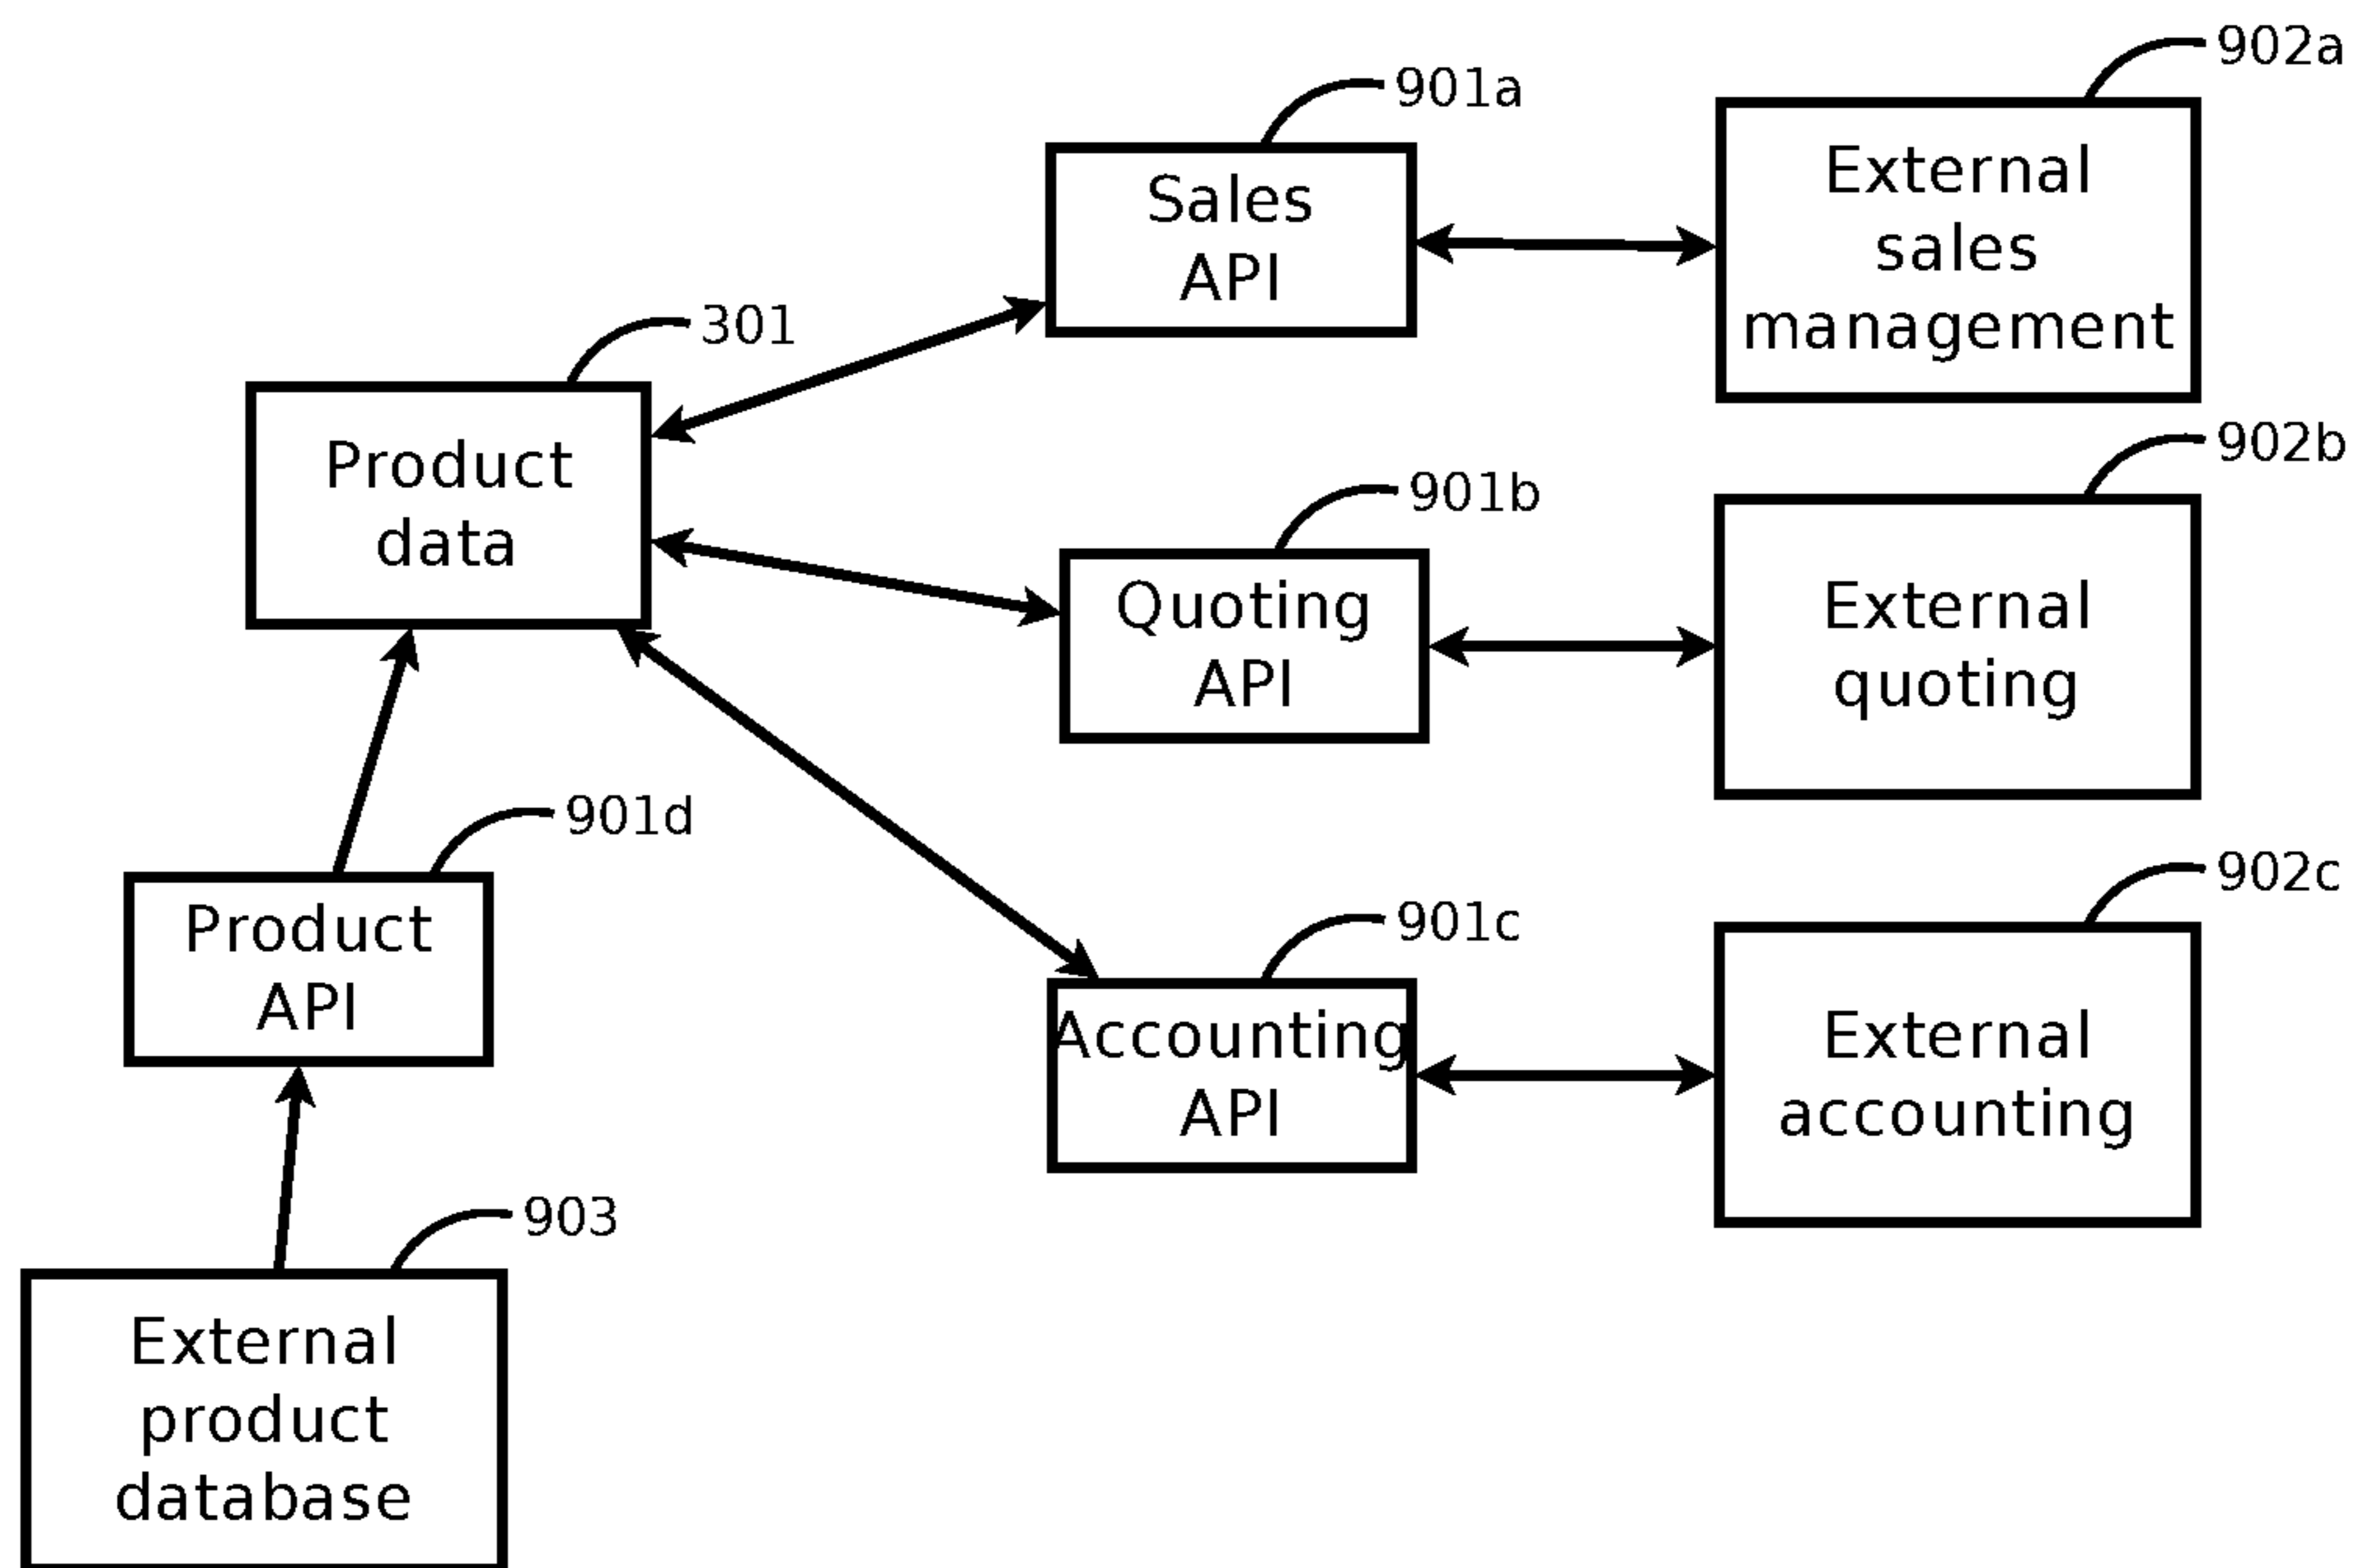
901a
Sales API

902a
External sales management

301
Product data

901b
Quoting API

902b
External quoting

901d
Product API

901c
Accounting API

902c
External accounting

903
External product database